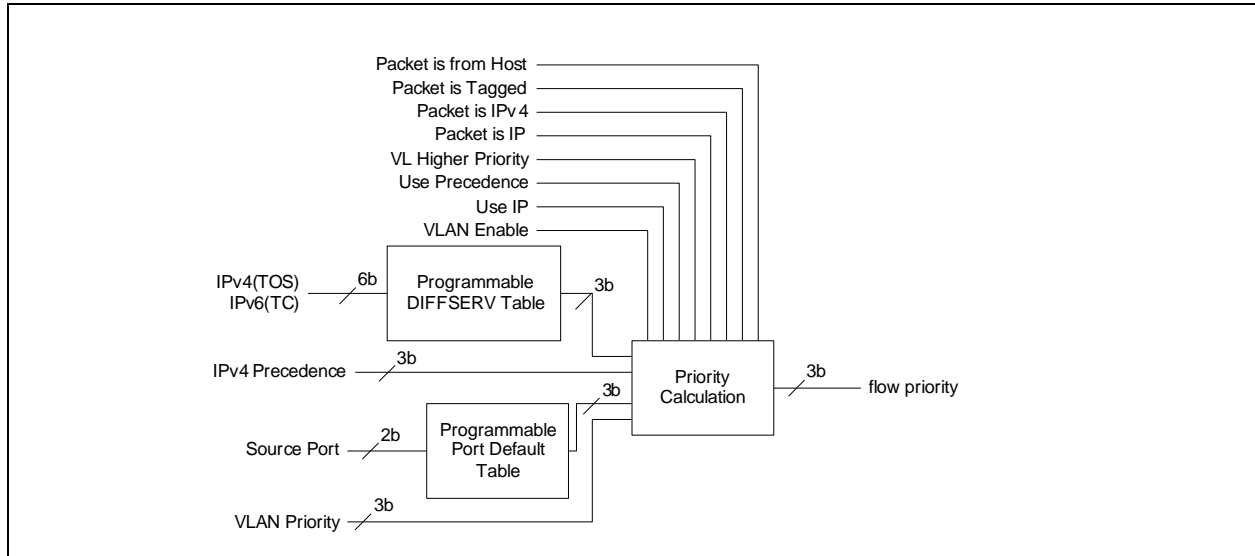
Packet is from Host
Packet is Tagged
Packet is IPv4
Packet is IP
VL Higher Priority
Use Precedence
Use IP
VLAN Enable

IPv4(TOS)
IPv6(TC)
6b
Programmable DIFFSERV Table
3b

IPv4 Precedence
3b

Priority Calculation
3b
flow priority

3b
Source Port
2b
Programmable Port Default Table

VLAN Priority
3b